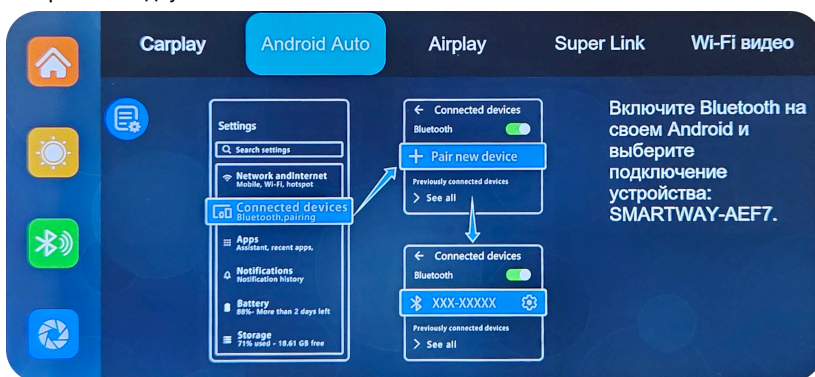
Carplay Android Auto Airplay Super Link Wi-Fi видео

Settings

Search settings

Network andInternet
Mobile, Wi-Fi, hotspot

Connected devices
Bluetooth,pairing

Apps
Assistant, recent apps,

Notifications
Notification history

Battery
88%- More than 2 days left

Storage
71% used - 18.61 GB free

← Connected devices
Bluetooth
+ Pair new device
Previously connected devices
> See all

← Connected devices
Bluetooth
XXX-XXXXX
Previously connected devices
> See all

Включите Bluetooth на своем Android и выберите подключение устройства: SMARTWAY-AEF7.